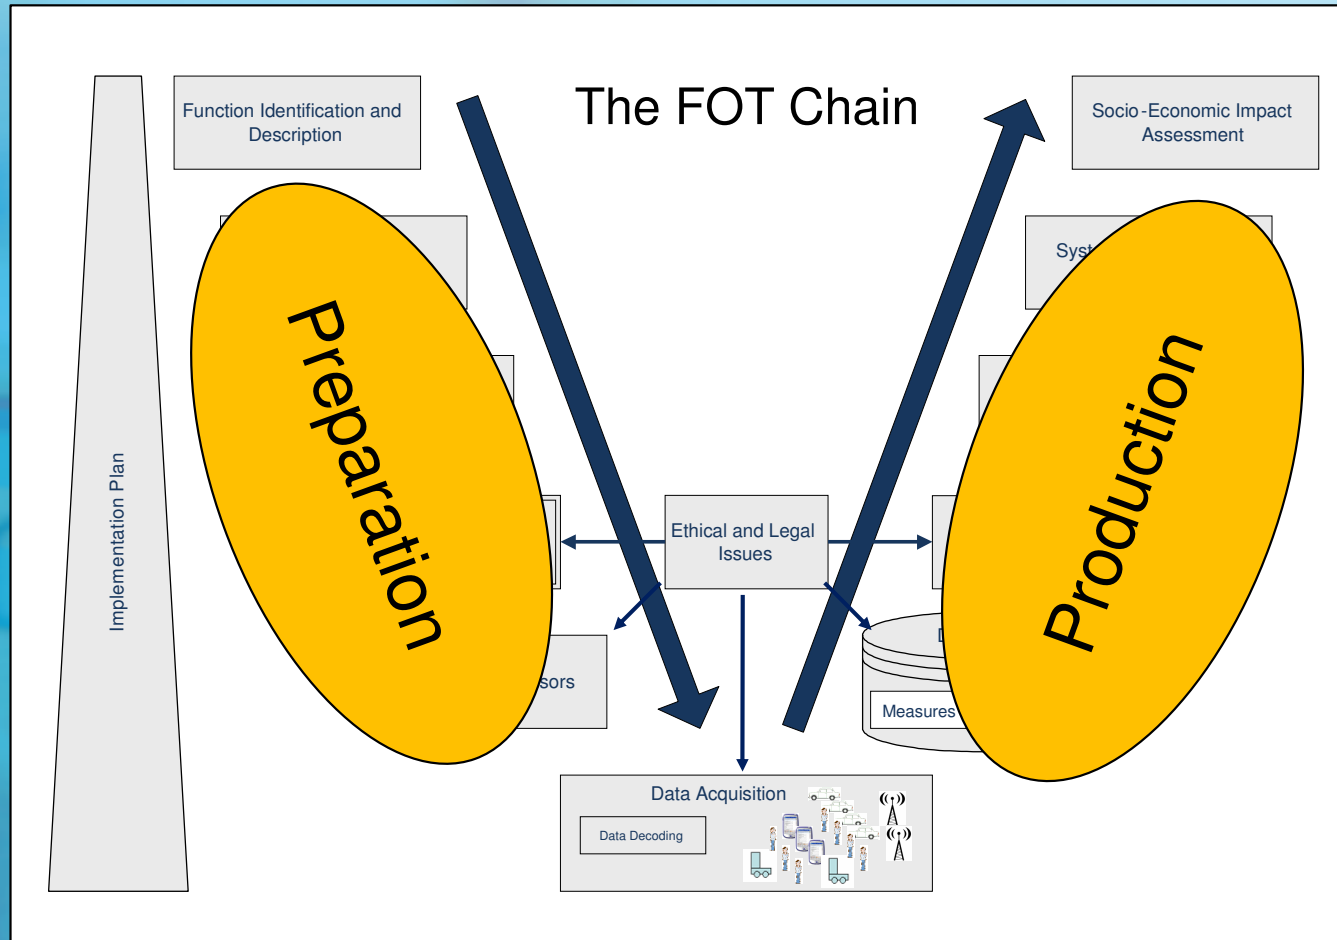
The FOT Chain

Function Identification and Description

Socio-Economic Impact Assessment

Implementation Plan

Preparation

Production

Syst

Ethical and Legal Issues

sors

Measures

Data Acquisition

Data Decoding